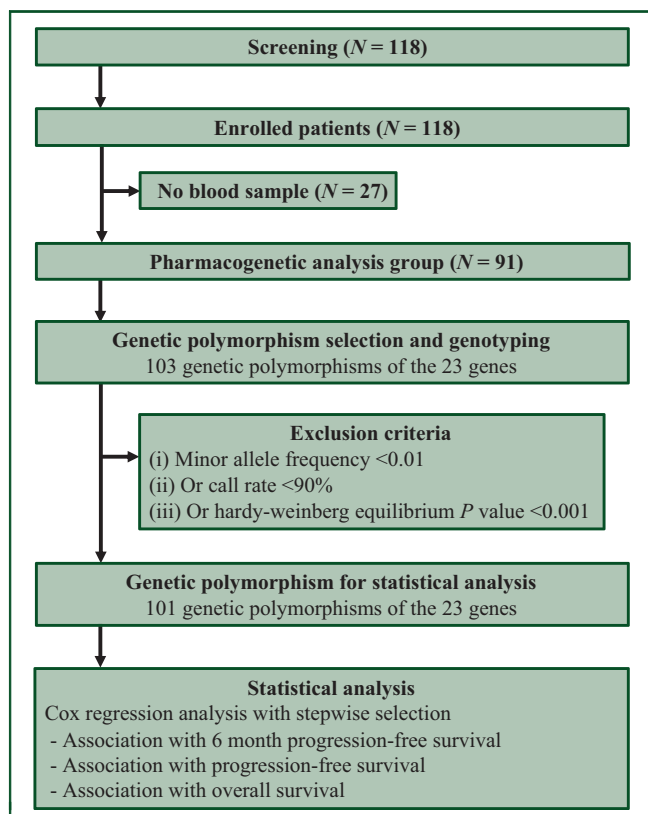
Screening ($N = 118$)

Enrolled patients ($N = 118$)

No blood sample ($N = 27$)

Pharmacogenetic analysis group ($N = 91$)

Genetic polymorphism selection and genotyping
103 genetic polymorphisms of the 23 genes

Exclusion criteria
(i) Minor allele frequency <0.01
(ii) Or call rate <90%
(iii) Or hardy-weinberg equilibrium $P$ value <0.001

Genetic polymorphism for statistical analysis
101 genetic polymorphisms of the 23 genes

Statistical analysis
Cox regression analysis with stepwise selection
- Association with 6 month progression-free survival
- Association with progression-free survival
- Association with overall survival